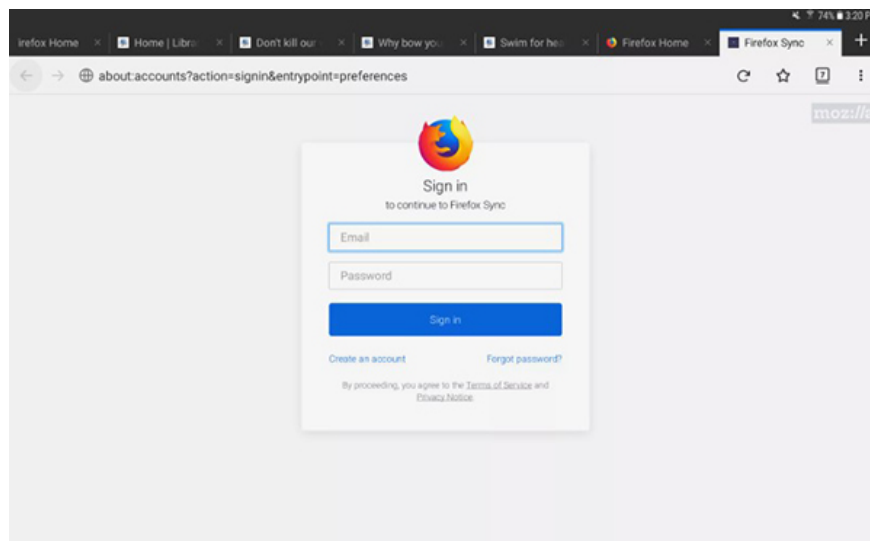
74% 3:20 P

irefox Home × Home | Libra × Don't kill our × Why bow you × Swim for hea × Firefox Home × Firefox Sync × +

about:accounts?action=signin&entrypoint=preferences

7

moz://a

Sign in
to continue to Firefox Sync

Email

Password

Sign in

Create an account Forgot password?

By proceeding, you agree to the Terms of Service and Privacy Notice.